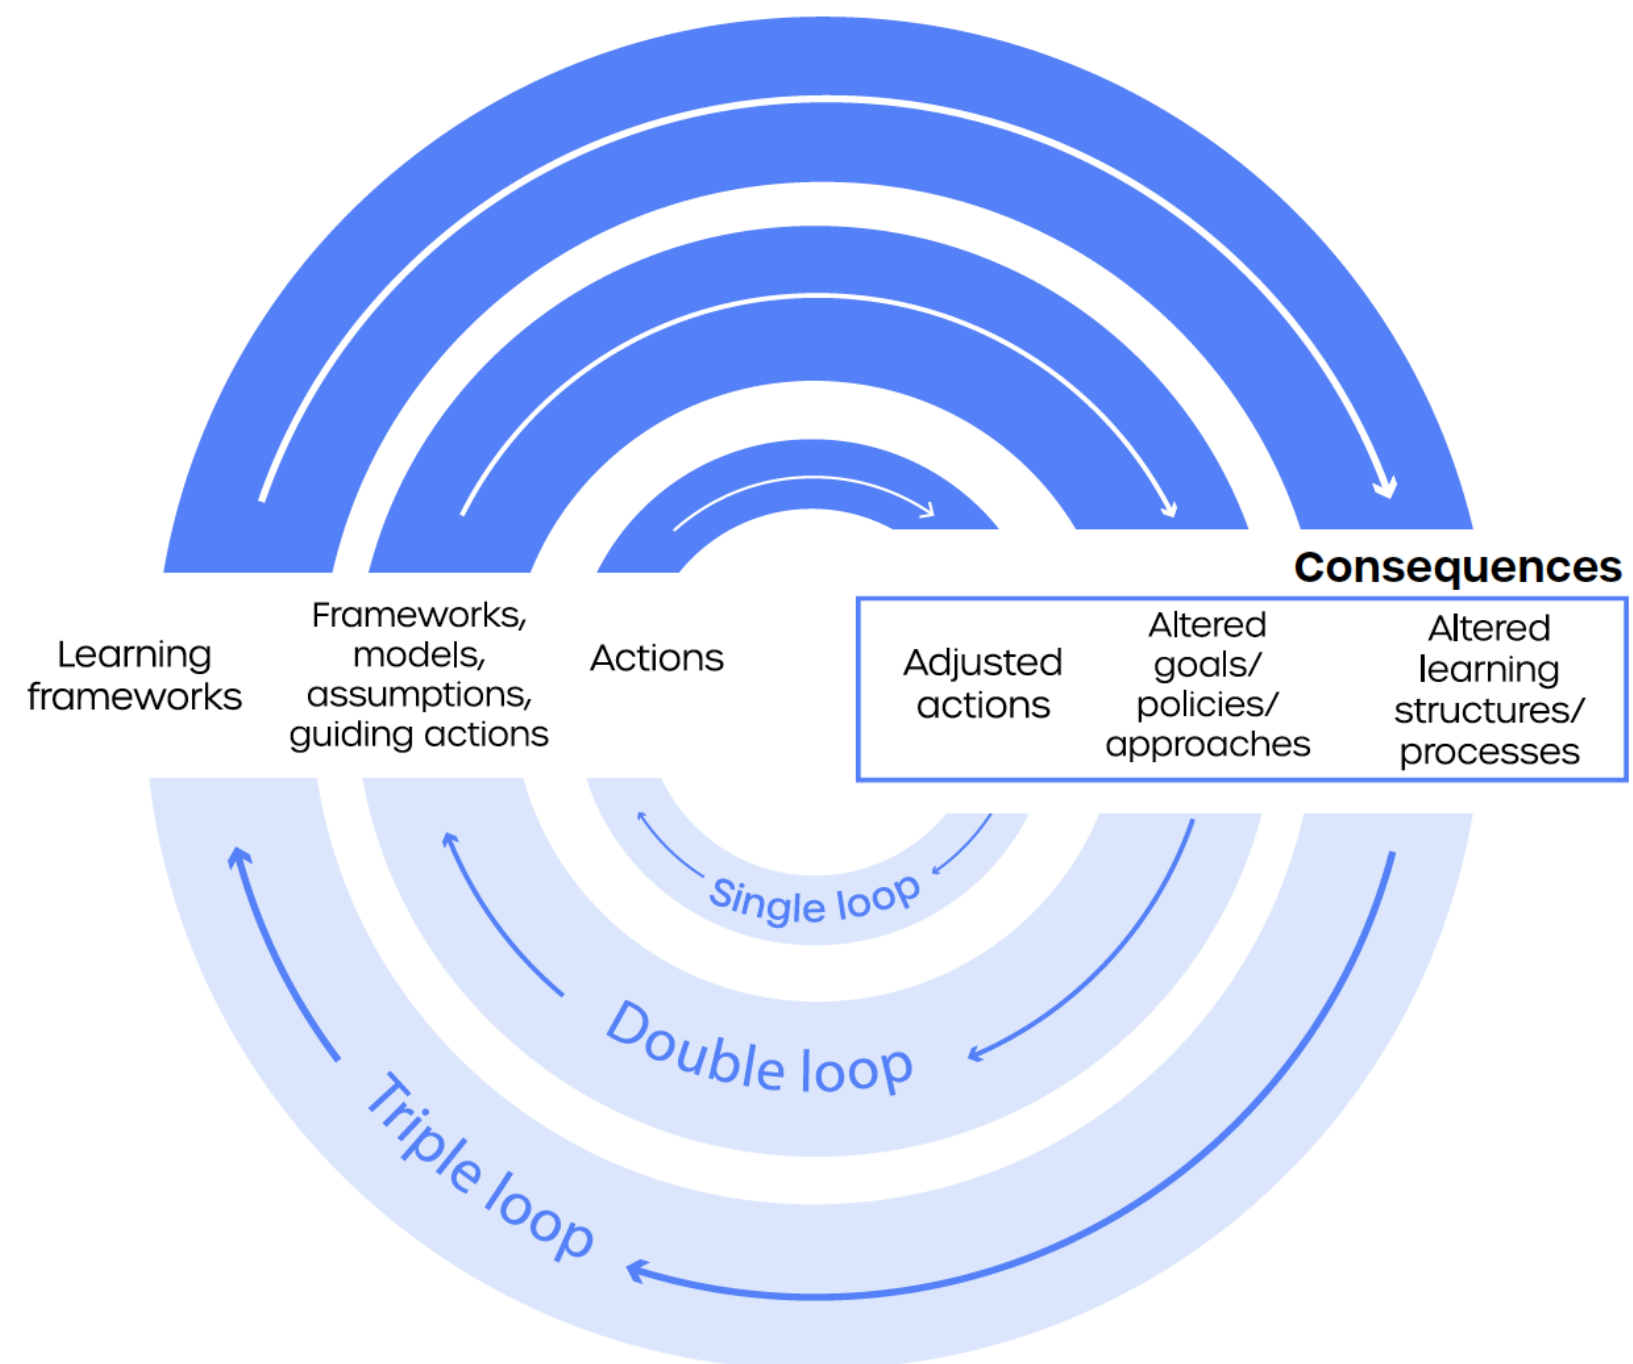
Learning frameworks

Frameworks, models, assumptions, guiding actions

Actions

Consequences

Adjusted actions

Altered goals/ policies/ approaches

Altered learning structures/ processes

Single loop

Double loop

Triple loop